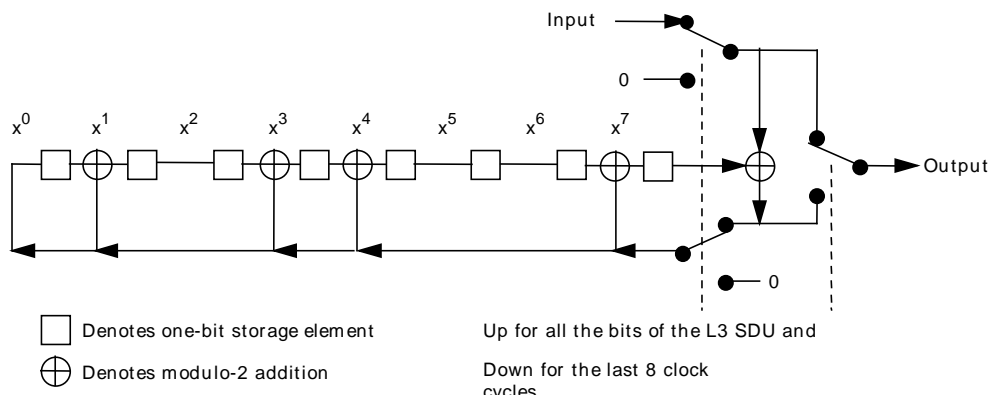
Input

0

$x^0$ $x^1$ $x^2$ $x^3$ $x^4$ $x^5$ $x^6$ $x^7$

Output

0

Denotes one-bit storage element

Denotes modulo-2 addition

Up for all the bits of the L3 SDU and

Down for the last 8 clock cycles